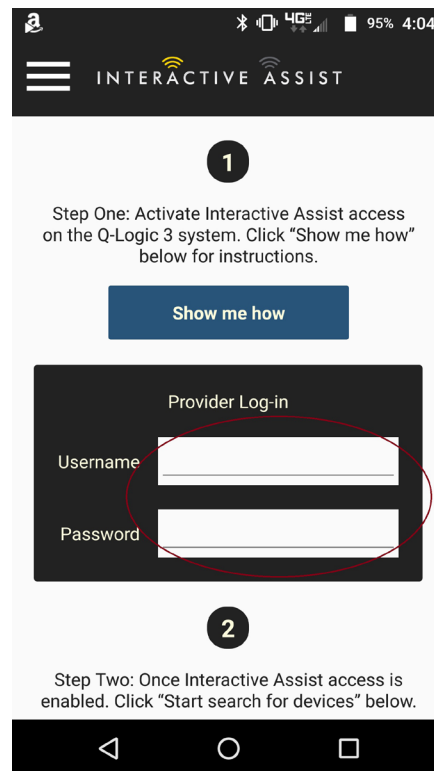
95% 4:04

INTERACTIVE ASSIST

1

Step One: Activate Interactive Assist access on the Q-Logic 3 system. Click "Show me how" below for instructions.

Show me how

Provider Log-in

Username

Password

2

Step Two: Once Interactive Assist access is enabled. Click "Start search for devices" below.